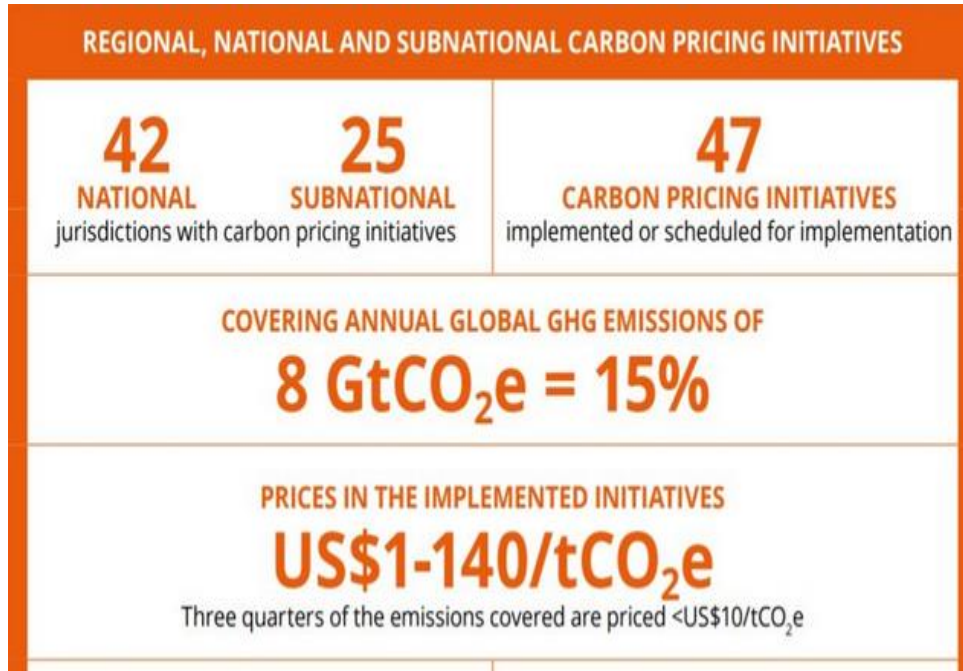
REGIONAL, NATIONAL AND SUBNATIONAL CARBON PRICING INITIATIVES

42
NATIONAL

25
SUBNATIONAL

jurisdictions with carbon pricing initiatives

47
CARBON PRICING INITIATIVES
implemented or scheduled for implementation

COVERING ANNUAL GLOBAL GHG EMISSIONS OF
8 GtCO$_2$e = 15%

PRICES IN THE IMPLEMENTED INITIATIVES
US$1-140/tCO$_2$e
Three quarters of the emissions covered are priced <US$10/tCO$_2$e